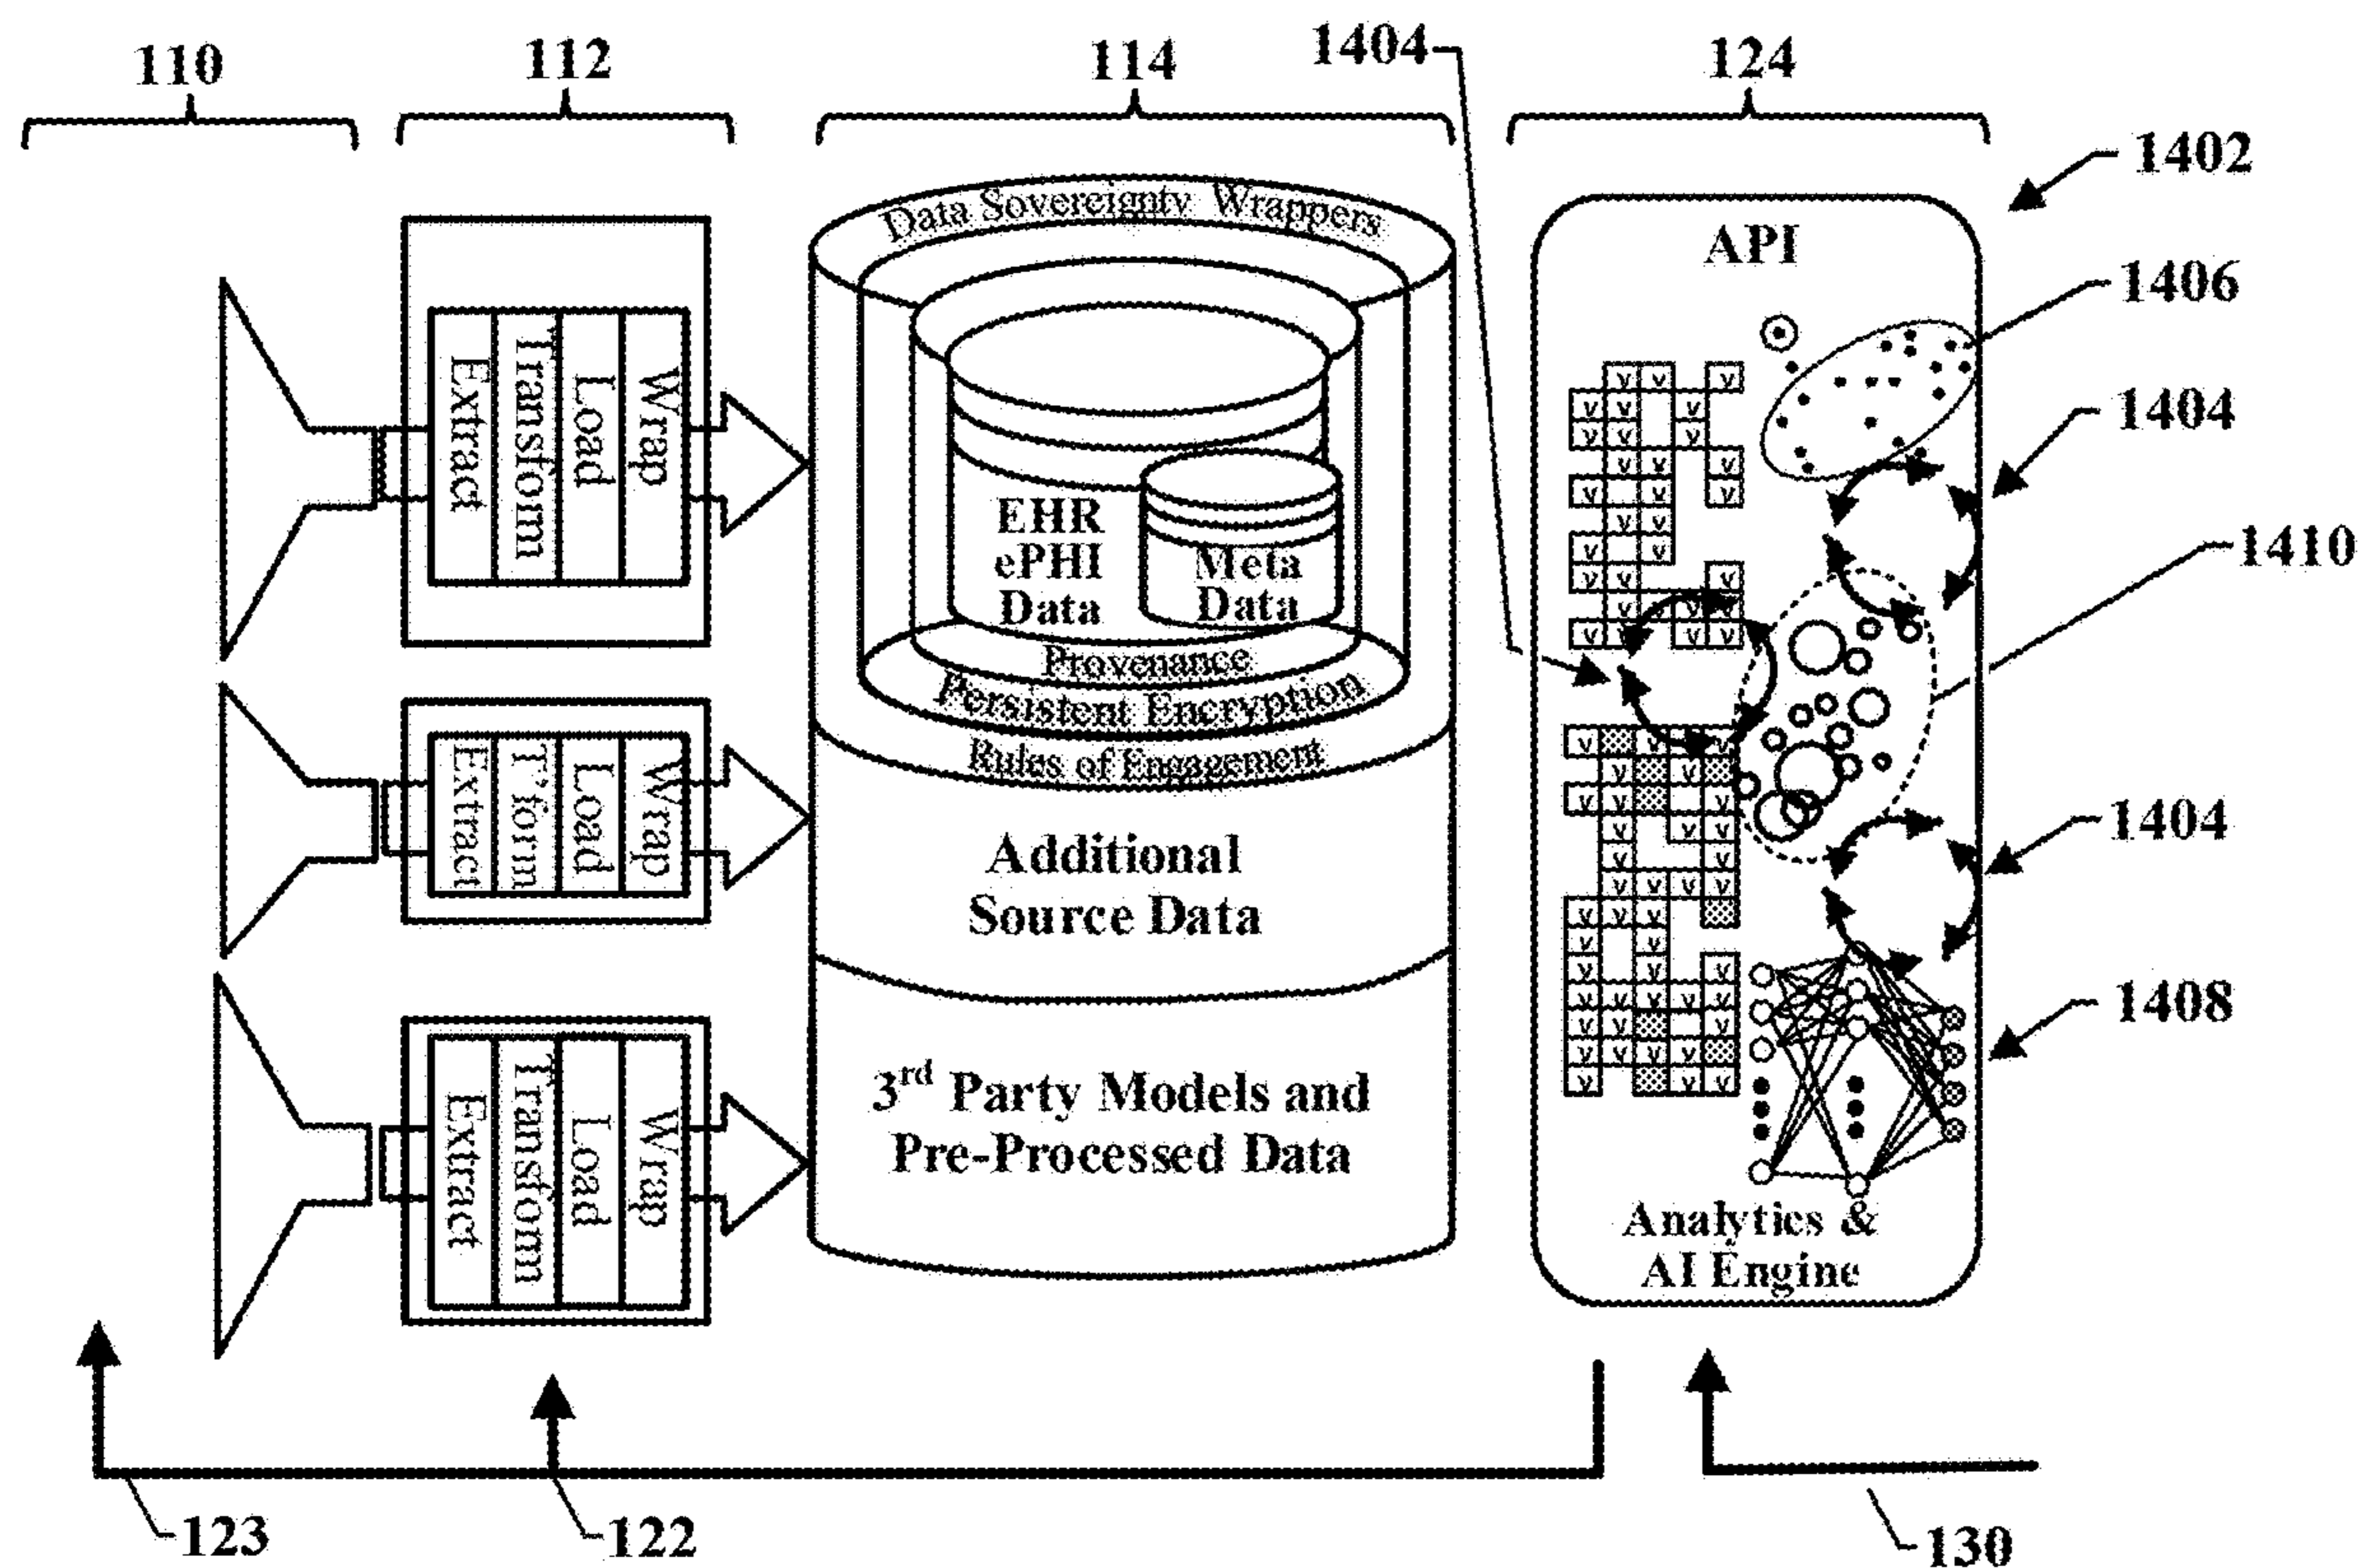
110
112
114
1404
124
1402
API
1406
1404
1410
1404
1408
Extract
Transform
Load
Wrap
Extract
T'form
Load
Wrap
Extract
Transform
Load
Wrap
Data Sovereignty Wrappers
EHR
ePHI
Data
Meta
Data
Provenance
Persistent Encryption
Rules of Engagement
Additional
Source Data
3$^{rd}$ Party Models and
Pre-Processed Data
Analytics &
AI Engine
123
122
130